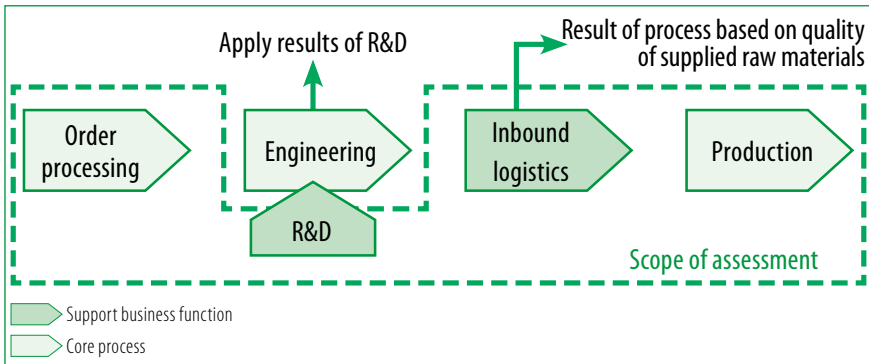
Apply results of R&D

Result of process based on quality of supplied raw materials

Order processing

Engineering

R&D

Inbound logistics

Production

Scope of assessment

Support business function

Core process